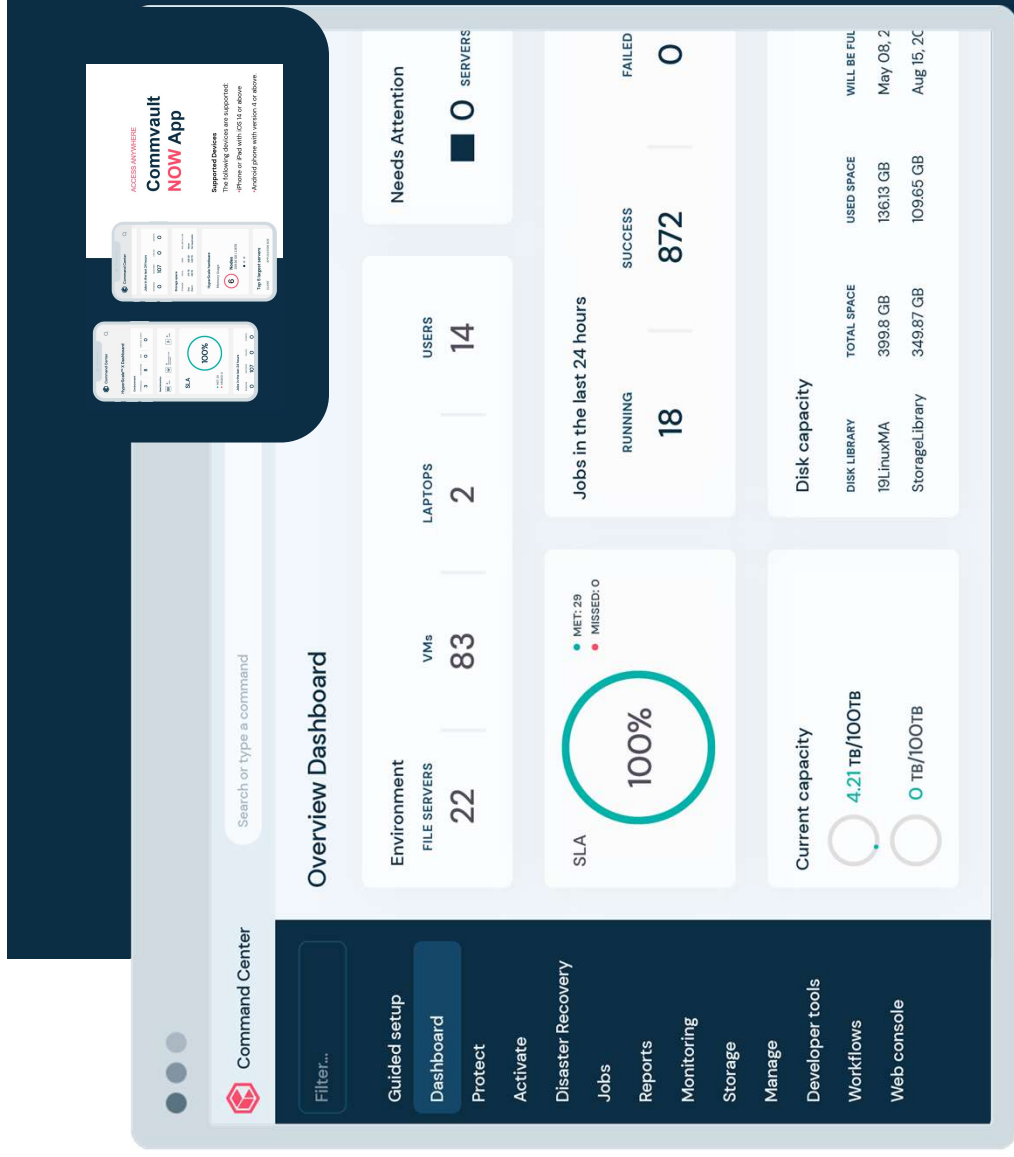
ACCESS ANYWHERE

Commvault NOW App

Supported Devices
The following devices are supported:
-iPhone or iPad with iOS 14 or above
-Android phone with version 4 or above

Command Center

Filter...

Guided setup
Dashboard
Protect
Activate
Disaster Recovery
Jobs
Reports
Monitoring
Storage
Manage
Developer tools
Workflows
Web console

Search or type a command

Overview Dashboard

Environment

| FILE SERVERS | VMs | LAPTOPS | USERS |
|---|---|---|---|
| 22 | 83 | 2 | 14 |

Needs Attention

0 SERVERS

SLA

100%

MET: 29
MISSED: 0

Jobs in the last 24 hours

| RUNNING | SUCCESS | FAILED |
|---|---|---|
| 18 | 872 | 0 |

Current capacity

4.21 TB/100TB

0 TB/100TB

Disk capacity

| DISK LIBRARY | TOTAL SPACE | USED SPACE | WILL BE FUL |
|---|---|---|---|
| 19LinuxMA | 399.8 GB | 136.13 GB | May 08, 2 |
| StorageLibrary | 349.87 GB | 109.65 GB | Aug 15, 20 |